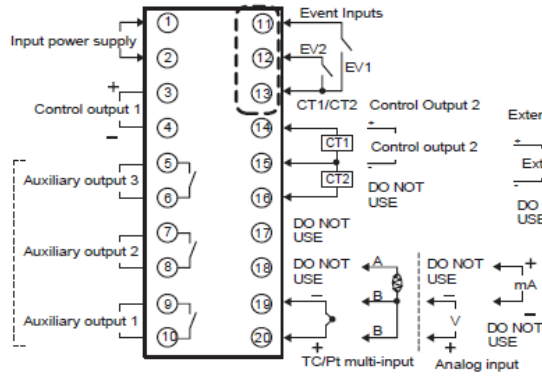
Input power supply
1
2
+
3
Control output 1
4
−
5
Auxiliary output 3
6
7
Auxiliary output 2
8
9
Auxiliary output 1
10
11
Event Inputs
12
EV2
EV1
13
CT1/CT2
Control Output 2
14
+
CT1
Control output 2
15
−
CT2
16
DO NOT USE
17
DO NOT USE
18
DO NOT USE
A
19
−
B
20
B
+
TC/Pt multi-input
DO NOT USE
−
V
+
Analog input
+
mA
−
DO NOT USE
Exter
+
Ext
−
DO
USE